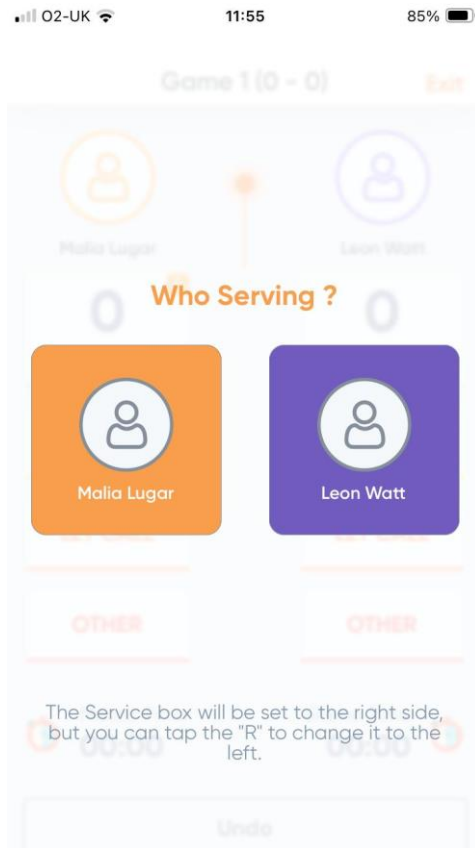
O2-UK 11:55 85%

Game 1 (0 - 0) Exit

Malia Lugar Leon Watt

0 0

Who Serving ?

Malia Lugar

Leon Watt

OTHER OTHER

The Service box will be set to the right side, but you can tap the "R" to change it to the left.

00:00 00:00

Undo